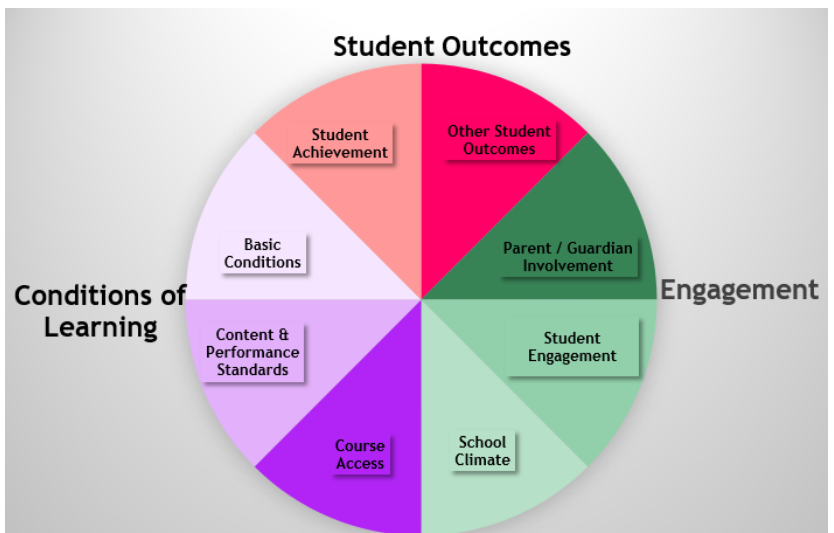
Student Outcomes

Student Achievement

Other Student Outcomes

Parent / Guardian Involvement

Engagement

Student Engagement

School Climate

Course Access

Content & Performance Standards

Basic Conditions

Conditions of Learning